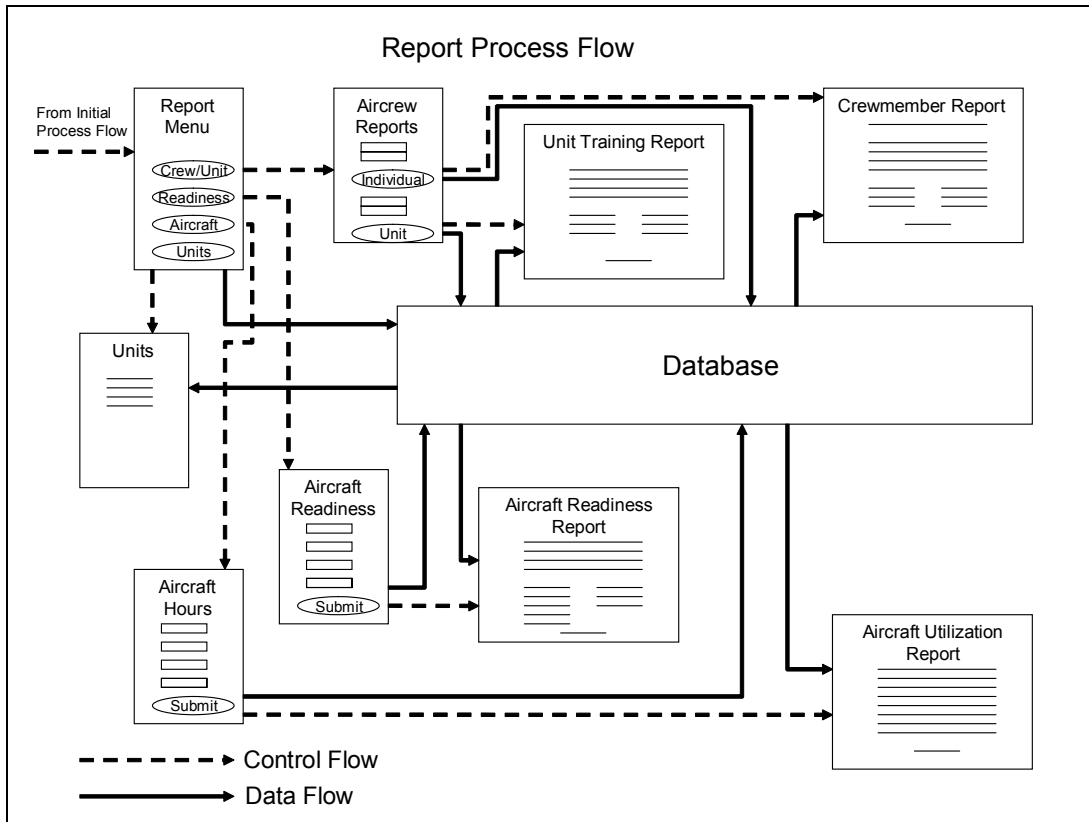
Report Process Flow

From Initial Process Flow

Report Menu

Crew/Unit

Readiness

Aircraft

Units

Aircrew Reports

Individual

Unit

Unit Training Report

Crewmember Report

Units

Database

Aircraft Readiness

Submit

Aircraft Readiness Report

Aircraft Hours

Submit

Aircraft Utilization Report

Control Flow

Data Flow